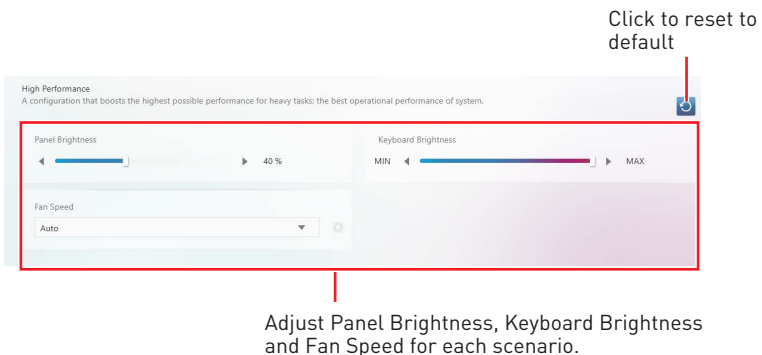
Click to reset to default

High Performance
A configuration that boosts the highest possible performance for heavy tasks: the best operational performance of system.

Panel Brightness

40 %

Keyboard Brightness

MIN

MAX

Fan Speed

Auto

Adjust Panel Brightness, Keyboard Brightness and Fan Speed for each scenario.